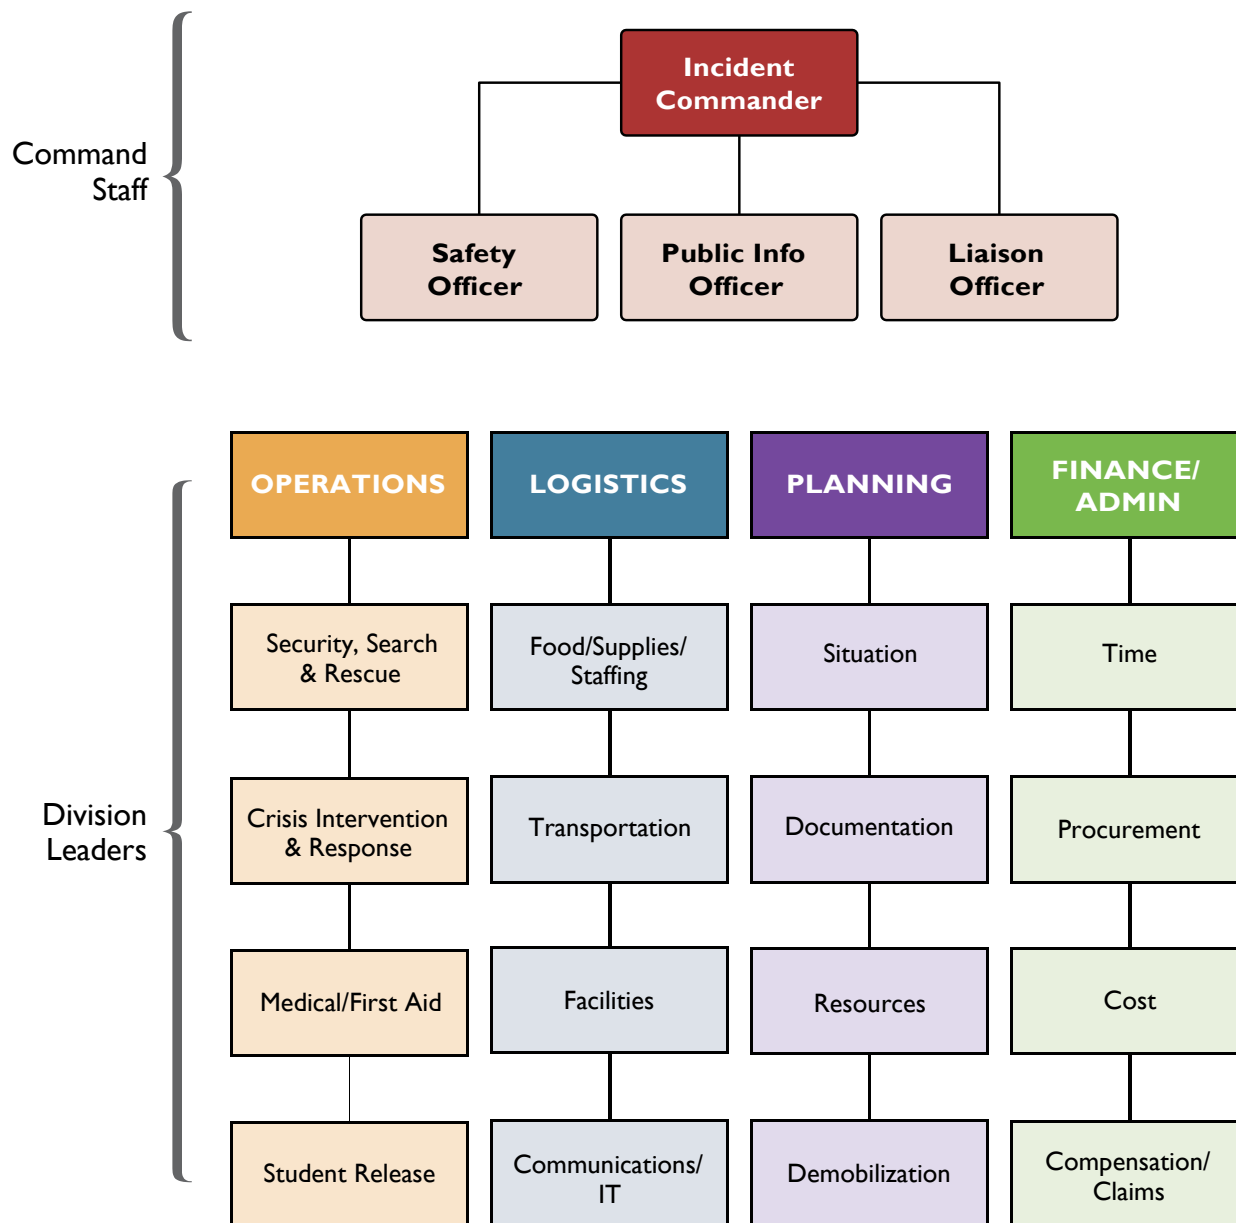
Command Staff

Incident Commander

Safety Officer

Public Info Officer

Liaison Officer

Division Leaders

OPERATIONS

Security, Search & Rescue

Crisis Intervention & Response

Medical/First Aid

Student Release

LOGISTICS

Food/Supplies/ Staffing

Transportation

Facilities

Communications/ IT

PLANNING

Situation

Documentation

Resources

Demobilization

FINANCE/ ADMIN

Time

Procurement

Cost

Compensation/ Claims